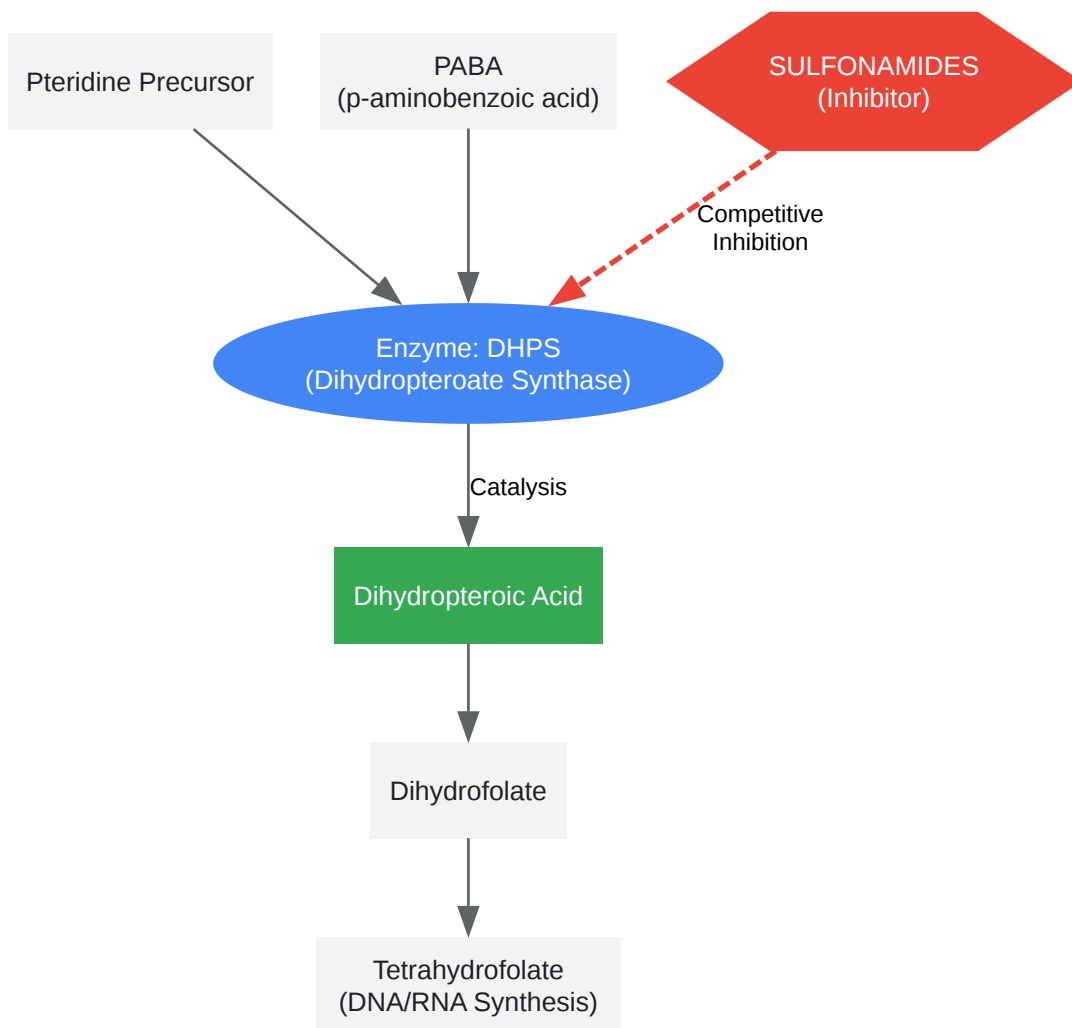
Pteridine Precursor

PABA
(p-aminobenzoic acid)

SULFONAMIDES
(Inhibitor)

Competitive
Inhibition

Enzyme: DHPS
(Dihydropteroate Synthase)

Catalysis

Dihydropteroic Acid

Dihydrofolate

Tetrahydrofolate
(DNA/RNA Synthesis)